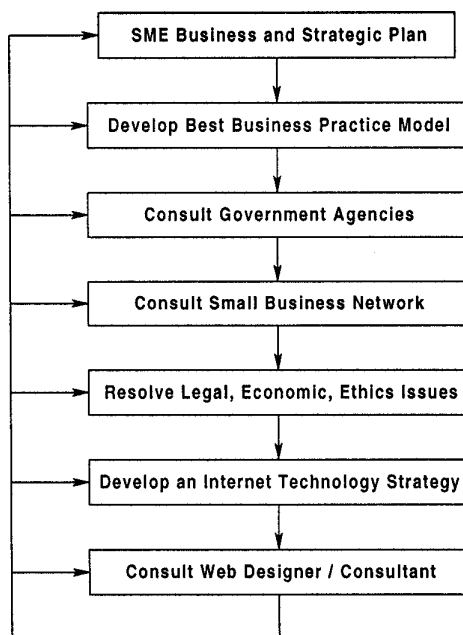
SME Business and Strategic Plan

Develop Best Business Practice Model

Consult Government Agencies

Consult Small Business Network

Resolve Legal, Economic, Ethics Issues

Develop an Internet Technology Strategy

Consult Web Designer / Consultant